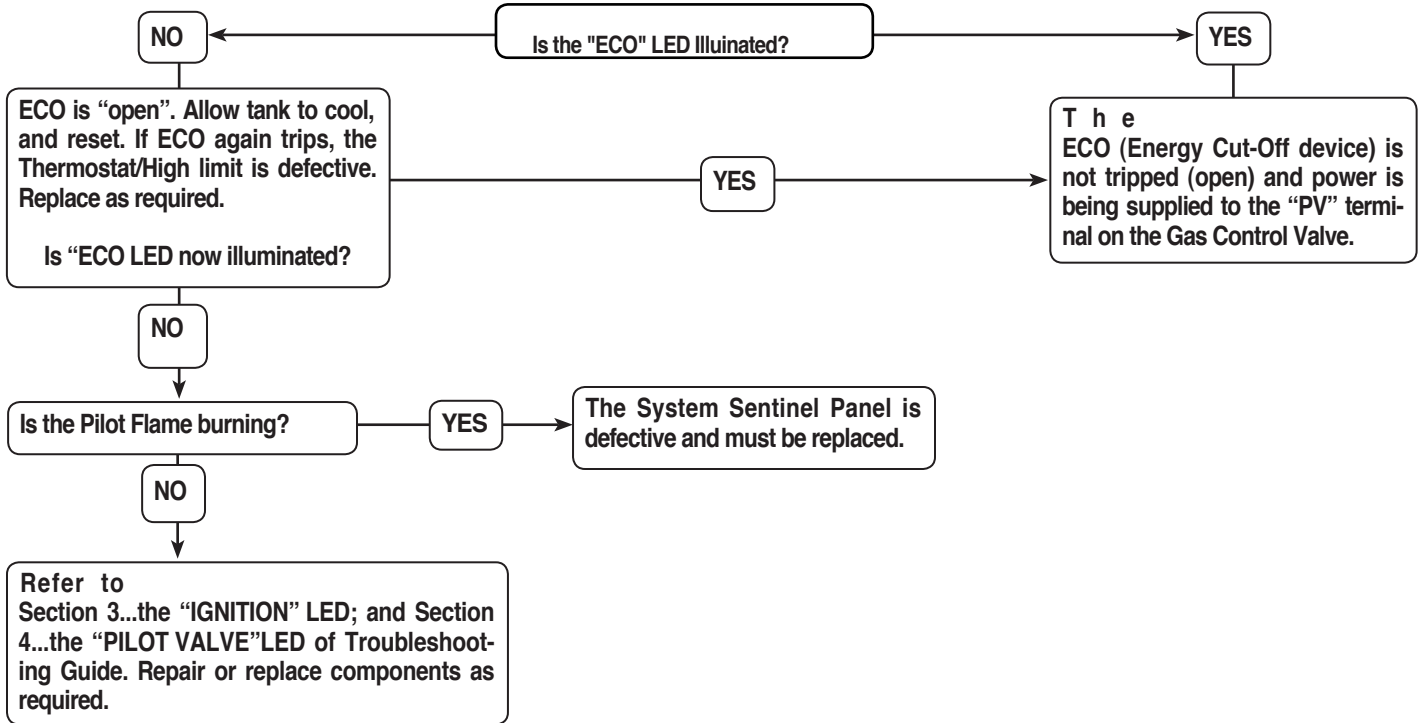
Is the "ECO" LED Illuinated?

NO

YES

ECO is “open”. Allow tank to cool, and reset. If ECO again trips, the Thermostat/High limit is defective. Replace as required.

Is “ECO LED now illuminated?

YES

T h e
ECO (Energy Cut-Off device) is not tripped (open) and power is being supplied to the “PV” terminal on the Gas Control Valve.

NO

Is the Pilot Flame burning?

YES

The System Sentinel Panel is defective and must be replaced.

NO

Refer to
Section 3...the “IGNITION” LED; and Section 4...the “PILOT VALVE”LED of Troubleshooting Guide. Repair or replace components as required.